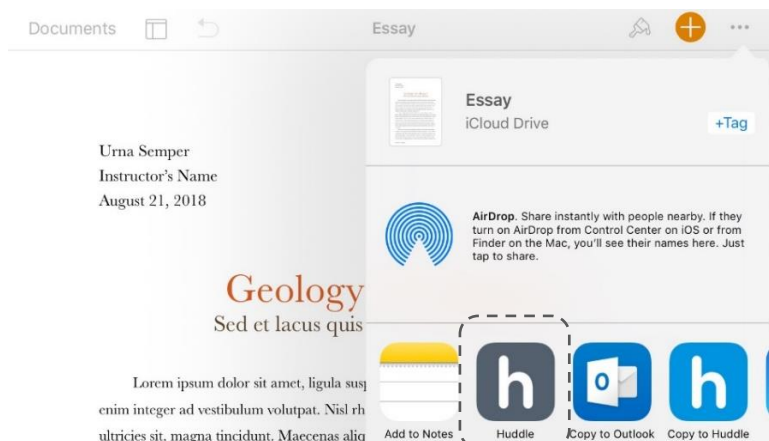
Documents Essay

Essay
iCloud Drive
+Tag

Urna Semper
Instructor's Name
August 21, 2018

AirDrop. Share instantly with people nearby. If they turn on AirDrop from Control Center on iOS or from Finder on the Mac, you'll see their names here. Just tap to share.

Geology
Sed et lacus quis

Lorem ipsum dolor sit amet, ligula susp enim integer ad vestibulum volutpat. Nisl rh ultricies sit, magna tincidunt. Maecenas aliq

Add to Notes
Huddle
Copy to Outlook
Copy to Huddle